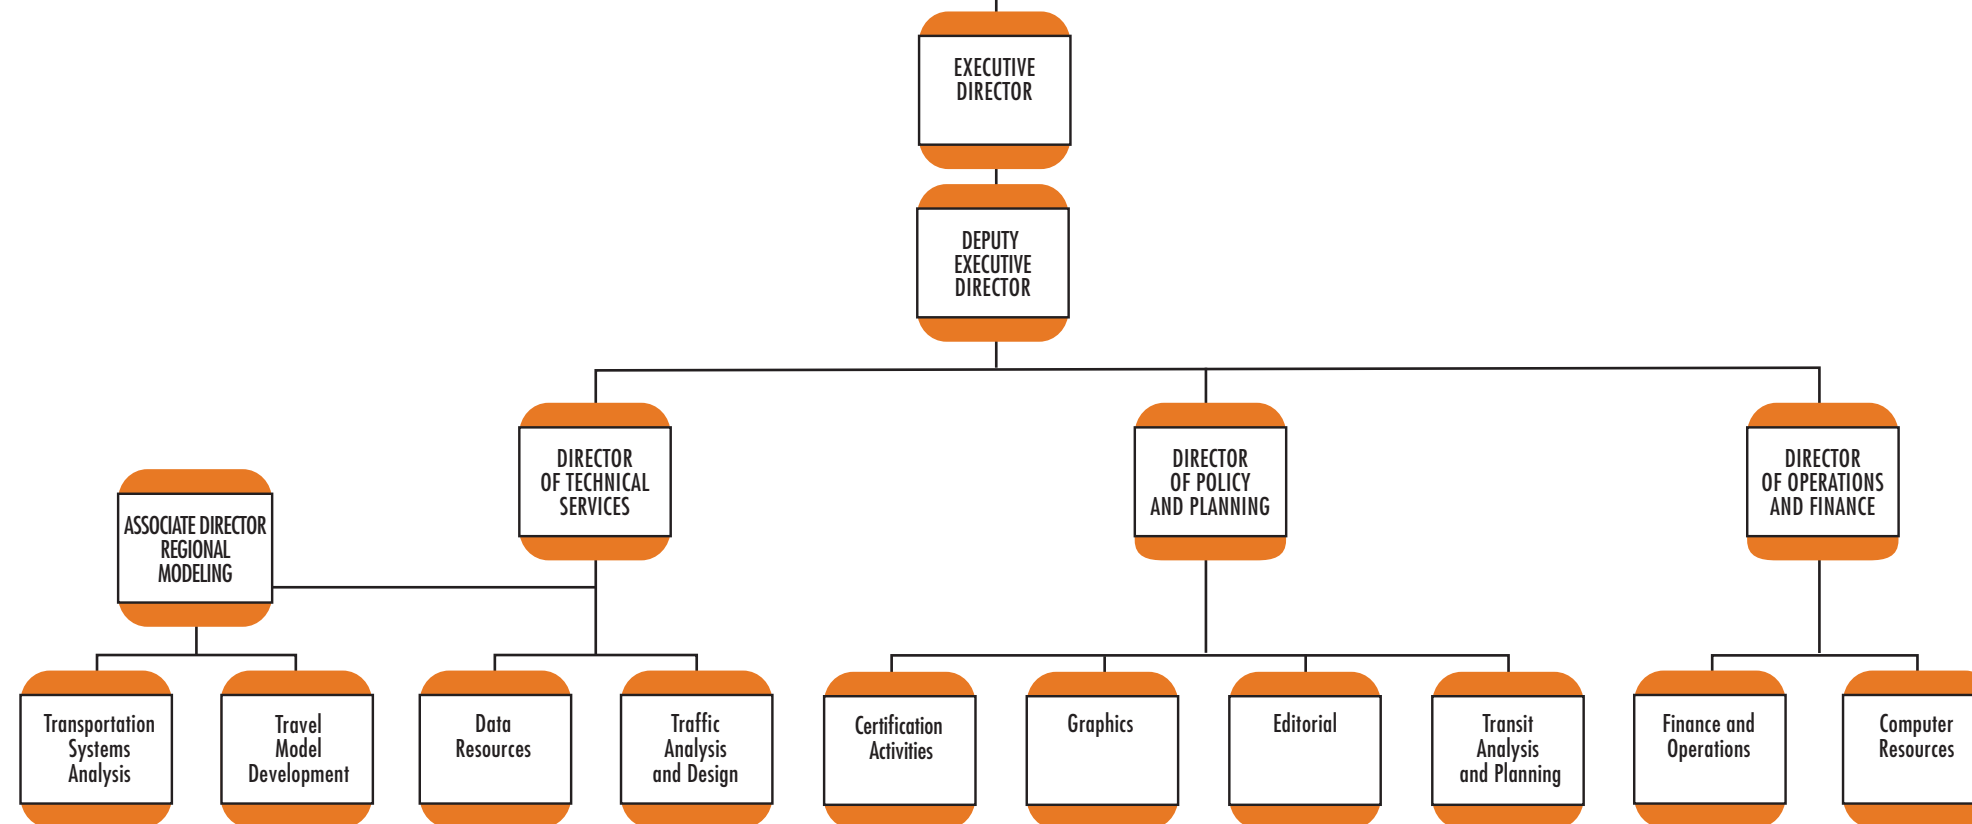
EXECUTIVE DIRECTOR

DEPUTY EXECUTIVE DIRECTOR

DIRECTOR OF TECHNICAL SERVICES

DIRECTOR OF POLICY AND PLANNING

DIRECTOR OF OPERATIONS AND FINANCE

ASSOCIATE DIRECTOR REGIONAL MODELING

Transportation Systems Analysis

Travel Model Development

Data Resources

Traffic Analysis and Design

Certification Activities

Graphics

Editorial

Transit Analysis and Planning

Finance and Operations

Computer Resources